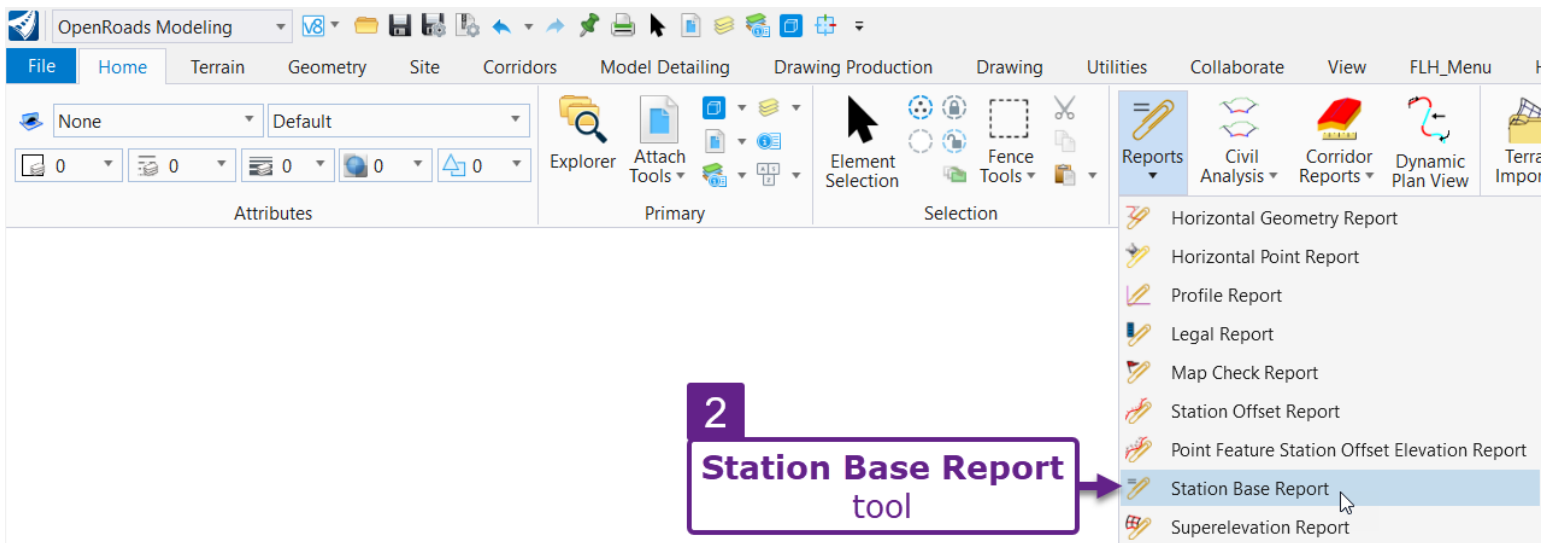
OpenRoads Modeling

File Home Terrain Geometry Site Corridors Model Detailing Drawing Production Drawing Utilities Collaborate View FLH_Menu H

None
Default
0 0 0 0 0
Attributes

Explorer
Attach Tools
Primary

Element Selection
Fence Tools
Selection

Reports
Civil Analysis
Corridor Reports
Dynamic Plan View
Terra Impor

Horizontal Geometry Report
Horizontal Point Report
Profile Report
Legal Report
Map Check Report
Station Offset Report
Point Feature Station Offset Elevation Report
Station Base Report
Superelevation Report

2
Station Base Report
tool